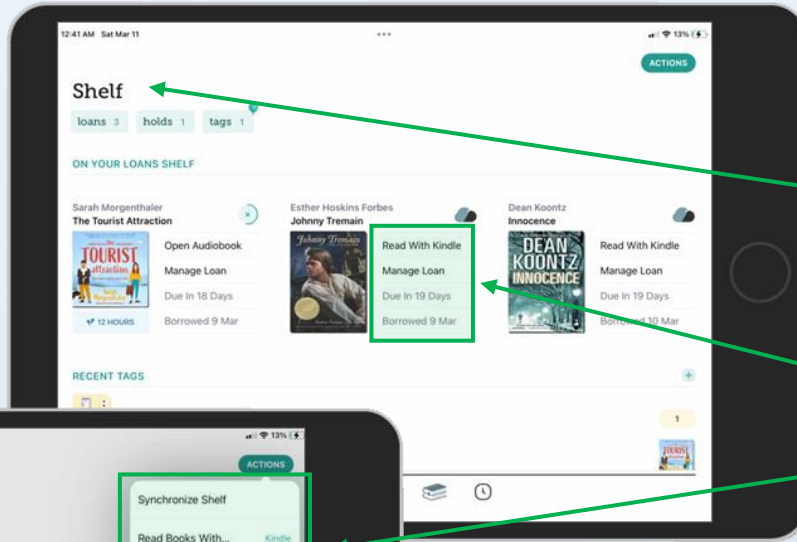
12:41 AM Sat Mar 11

13%

ACTIONS

Shelf

loans 3 holds 1 tags 1

ON YOUR LOANS SHELF

Sarah Morgenthaler
The Tourist Attraction

The TOURIST attraction Sarah Morgenthaler

Open Audiobook

Manage Loan

Due In 18 Days

12 HOURS

Borrowed 9 Mar

Esther Hoskins Forbes
Johnny Tremain

Johnny Tremain

Read With Kindle

Manage Loan

Due In 19 Days

Borrowed 9 Mar

Dean Koontz
Innocence

DEAN KOONTZ INNOCENCE

Read With Kindle

Manage Loan

Due In 19 Days

Borrowed 10 Mar

RECENT TAGS

1

TOURIST

13%

ACTIONS

Synchronize Shelf

Read Books With... Kindle